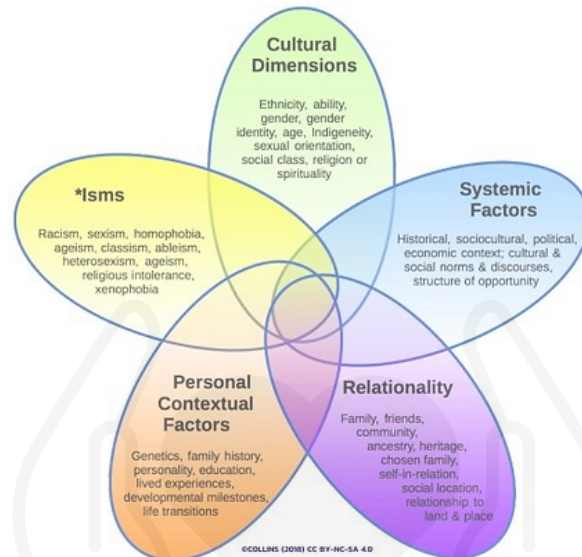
Cultural Dimensions

Ethnicity, ability, gender, gender identity, age, Indigeneity, sexual orientation, social class, religion or spirituality

*Isms

Racism, sexism, homophobia, ageism, classism, ableism, heterosexism, ageism, religious intolerance, xenophobia

Systemic Factors

Historical, sociocultural, political, economic context; cultural & social norms & discourses, structure of opportunity

Personal Contextual Factors

Genetics, family history, personality, education, lived experiences, developmental milestones, life transitions

Relationality

Family, friends, community, ancestry, heritage, chosen family, self-in-relation, social location, relationship to land & place

©COLLINS (2018) CC BY-NC-SA 4.0